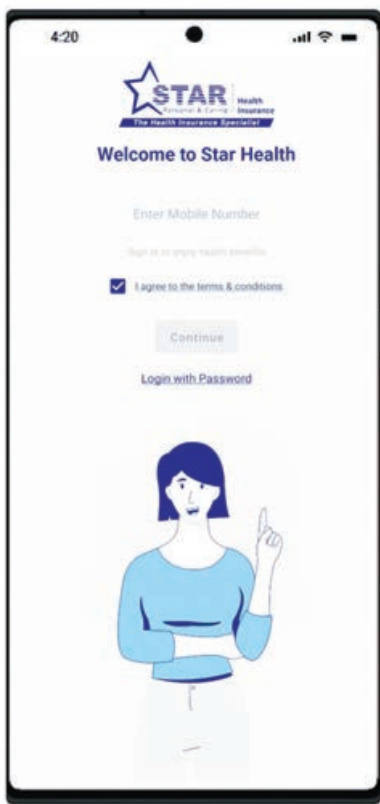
4:20

STAR Health Insurance
Personal & Caring
The Health Insurance Specialist

Welcome to Star Health

Enter Mobile Number

Sign in to enjoy health benefits

I agree to the terms & conditions

Continue

Login with Password